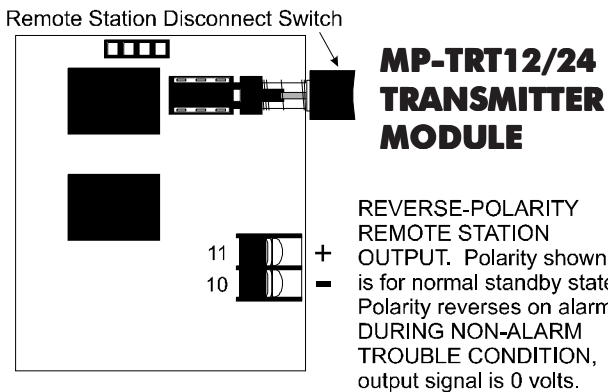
Remote Station Disconnect Switch

MP-TRT12/24 TRANSMITTER MODULE

11 +
10 -

REVERSE-POLARITY REMOTE STATION OUTPUT. Polarity shown is for normal standby state. Polarity reverses on alarm. DURING NON-ALARM TROUBLE CONDITION, output signal is 0 volts.